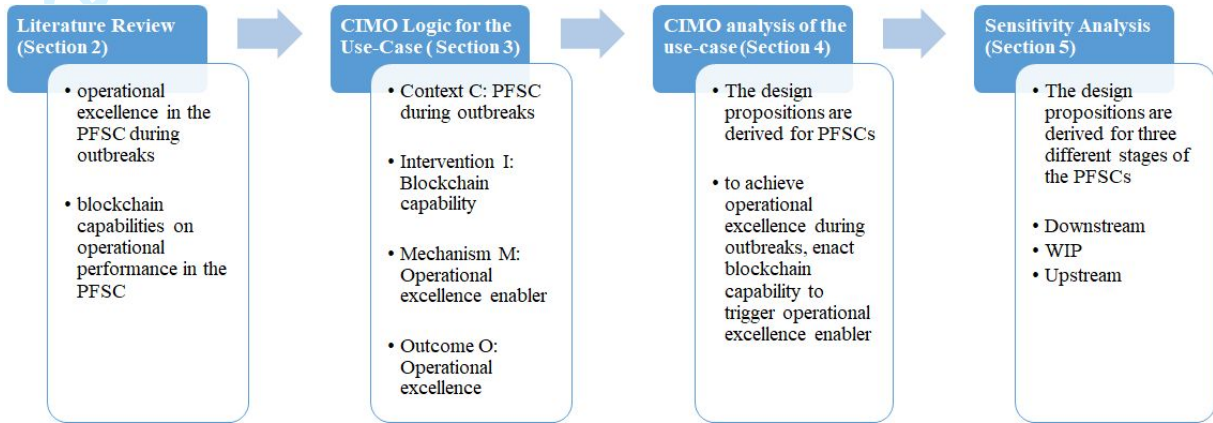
Literature Review (Section 2)

• operational excellence in the PFSC during outbreaks

• blockchain capabilities on operational performance in the PFSC

CIMO Logic for the Use-Case ( Section 3)

• Context C: PFSC during outbreaks

• Intervention I: Blockchain capability

• Mechanism M: Operational excellence enabler

• Outcome O: Operational excellence

CIMO analysis of the use-case (Section 4)

• The design propositions are derived for PFSCs

• to achieve operational excellence during outbreaks, enact blockchain capability to trigger operational excellence enabler

Sensitivity Analysis (Section 5)

• The design propositions are derived for three different stages of the PFSCs

• Downstream
• WIP
• Upstream